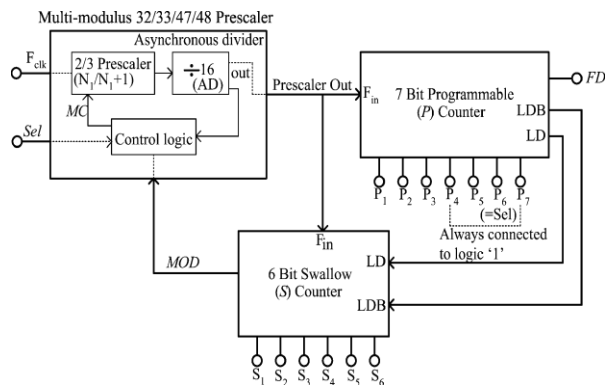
Multi-modulus 32/33/47/48 Prescaler

Asynchronous divider

$F_{clk}$

2/3 Prescaler ($N_1/N_1+1$)

÷16 (AD)

out

MC

Sel

Control logic

Prescaler Out

$F_{in}$

7 Bit Programmable (P) Counter

FD

LDB

LD

$P_1$ $P_2$ $P_3$ $P_4$ $P_5$ $P_6$ $P_7$

(=Sel)

Always connected to logic '1'

$F_{in}$

MOD

6 Bit Swallow (S) Counter

LD

LDB

$S_1$ $S_2$ $S_3$ $S_4$ $S_5$ $S_6$